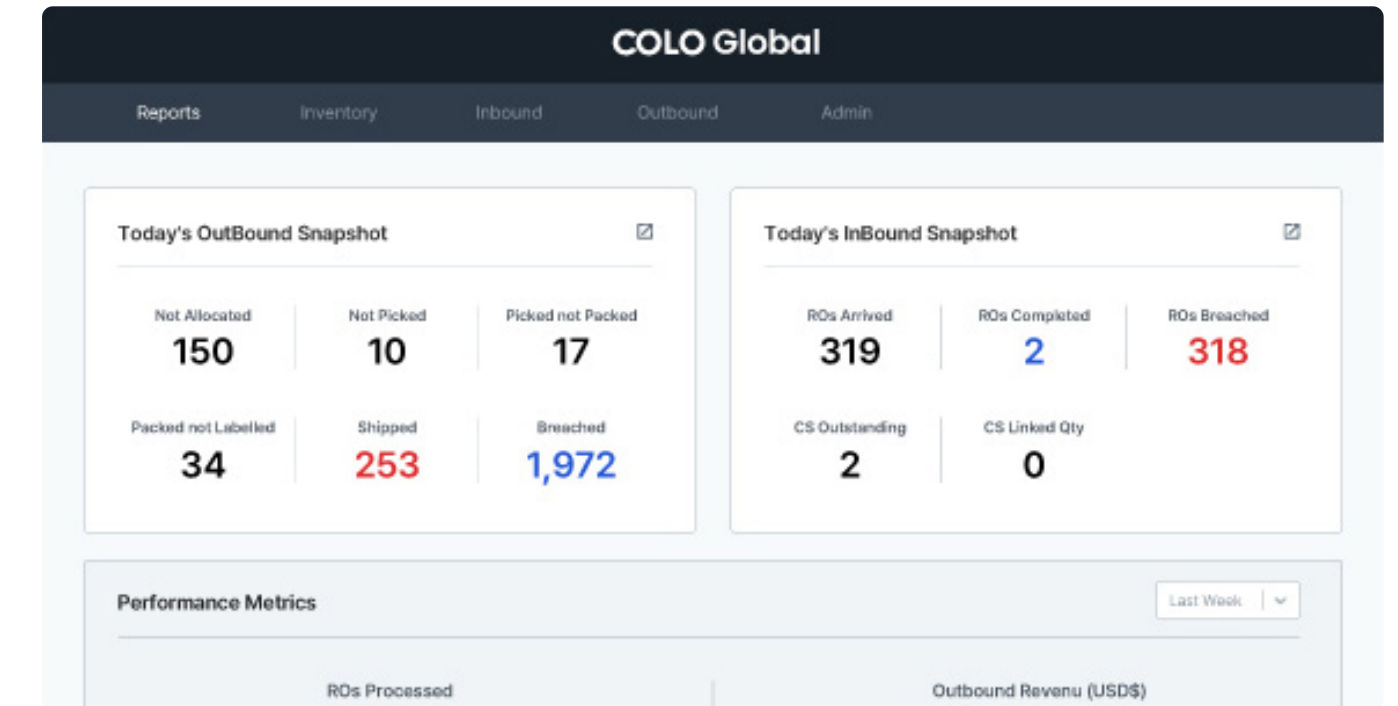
COLO Global

Reports Inventory Inbound Outbound Admin

Today's OutBound Snapshot

Not Allocated
150

Not Picked
10

Picked not Packed
17

Packed not Labelled
34

Shipped
253

Breached
1,972

Today's InBound Snapshot

ROs Arrived
319

ROs Completed
2

ROs Breached
318

CS Outstanding
2

CS Linked Qty
0

Performance Metrics

Last Week

ROs Processed

Outbound Revenu (USD$)